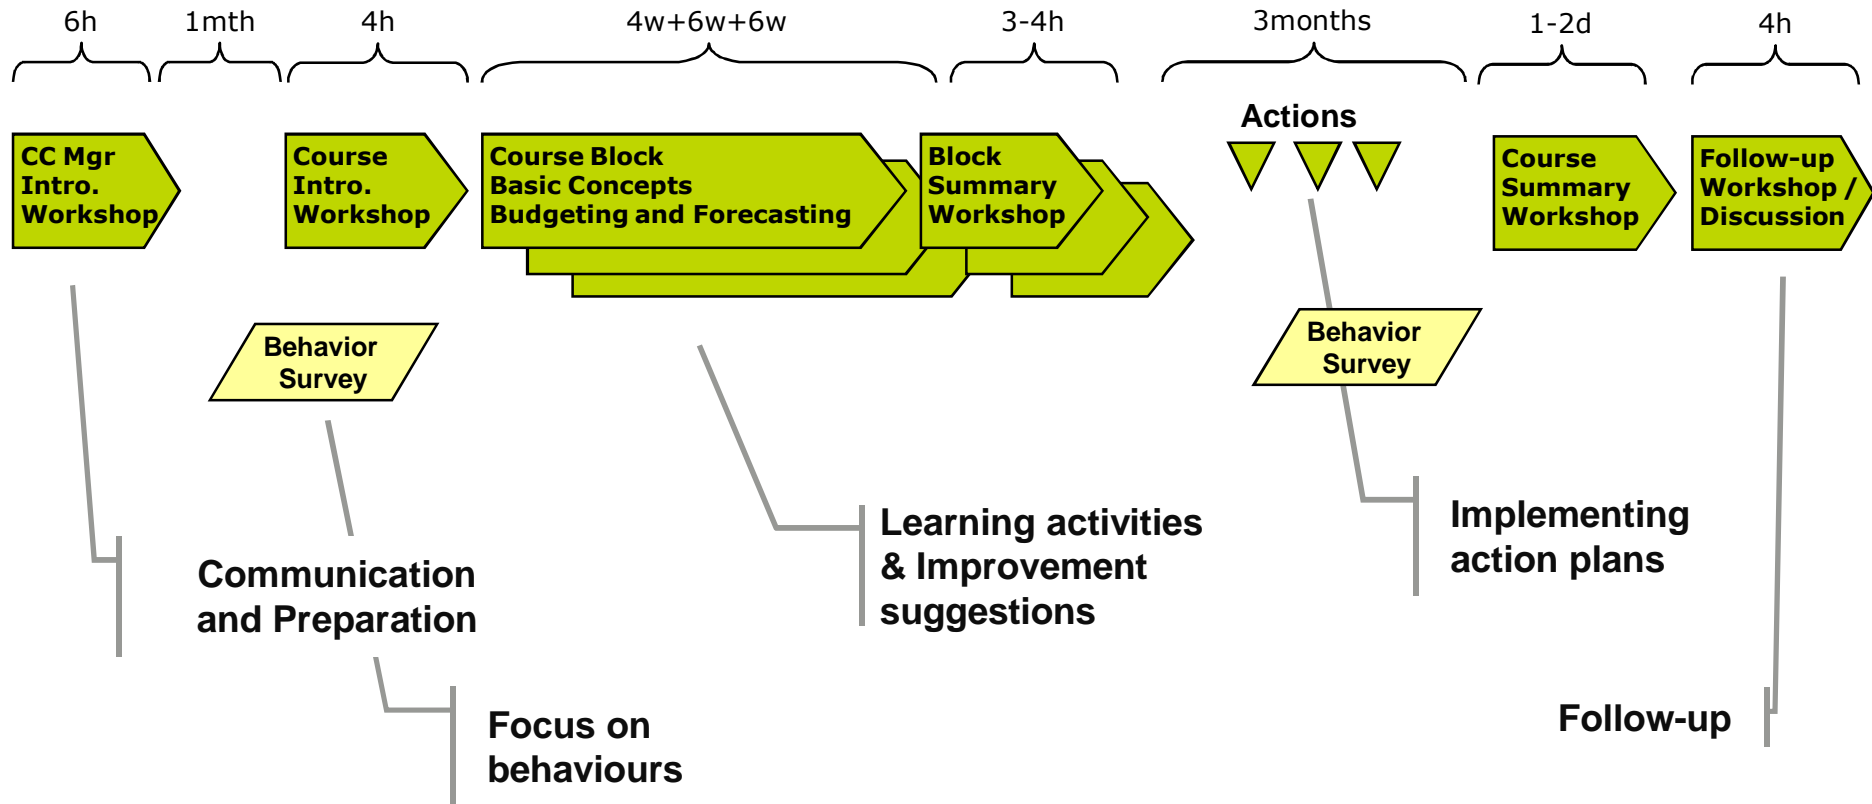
6h
1mth
4h
4w+6w+6w
3-4h
3months
1-2d
4h

CC Mgr Intro. Workshop

Course Intro. Workshop

Course Block Basic Concepts Budgeting and Forecasting

Block Summary Workshop

Actions

Course Summary Workshop

Follow-up Workshop / Discussion

Behavior Survey

Behavior Survey

Communication and Preparation

Learning activities & Improvement suggestions

Implementing action plans

Focus on behaviours

Follow-up